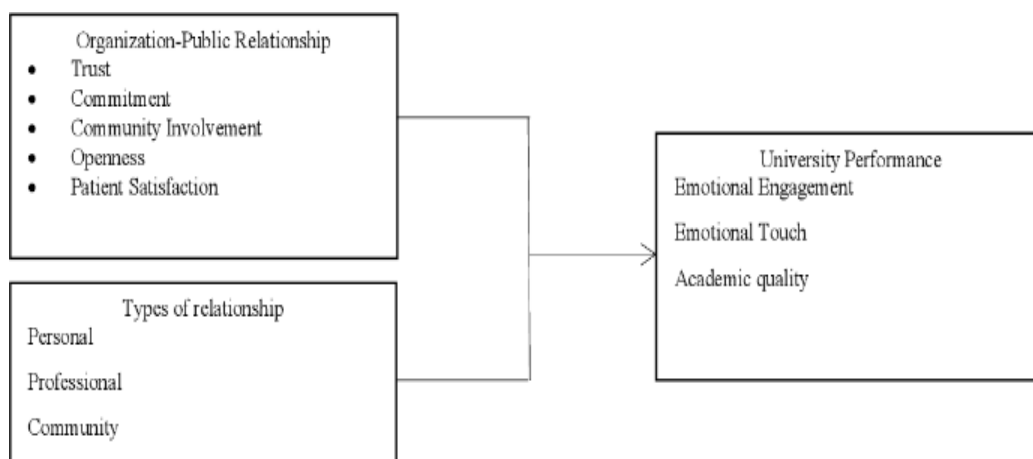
Organization-Public Relationship
- Trust
- Commitment
- Community Involvement
- Openness
- Patient Satisfaction

Types of relationship
Personal
Professional
Community

University Performance
Emotional Engagement
Emotional Touch
Academic quality